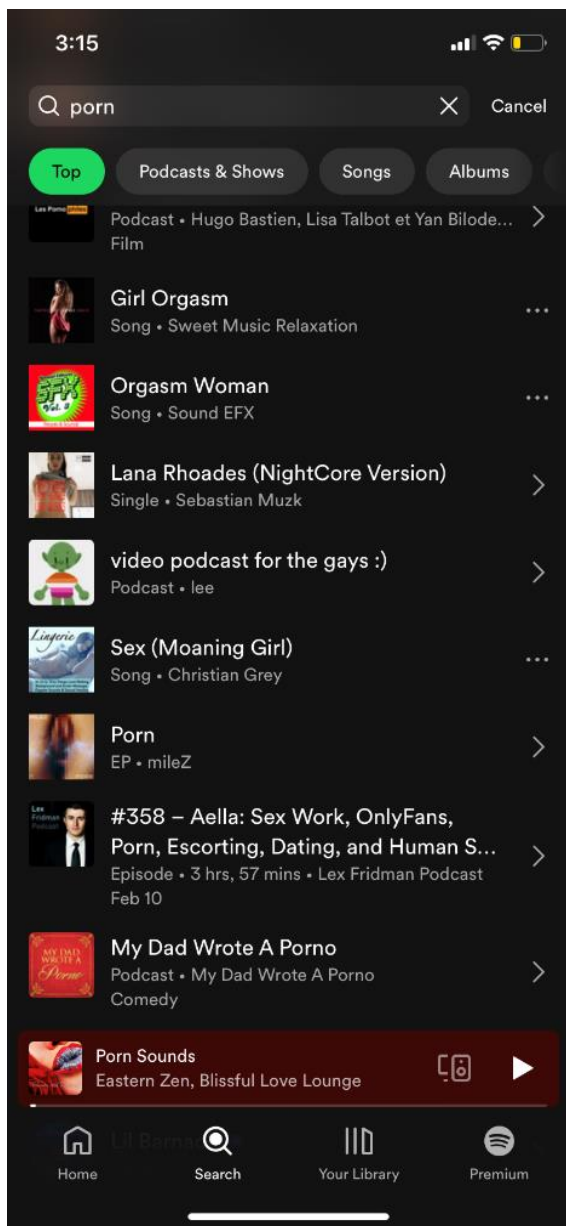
3:15

porn

Cancel

Top

Podcasts & Shows

Songs

Albums

Les Pornos

Podcast • Hugo Bastien, Lisa Talbot et Yan Bilode...
Film

Girl Orgasm
Song • Sweet Music Relaxation

SFX Vol. 2

Orgasm Woman
Song • Sound EFX

Lana Rhoades (NightCore Version)
Single • Sebastian Muzk

video podcast for the gays :)
Podcast • lee

Lingerie

Sex (Moaning Girl)
Song • Christian Grey

Porn
EP • mileZ

Lex Fridman Podcast

#358 – Aella: Sex Work, OnlyFans, Porn, Escorting, Dating, and Human S...
Episode • 3 hrs, 57 mins • Lex Fridman Podcast
Feb 10

MY DAD WROTE A Porno

My Dad Wrote A Porno
Podcast • My Dad Wrote A Porno
Comedy

Porn Sounds
Eastern Zen, Blissful Love Lounge

Lil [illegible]

Home

Search

Your Library

Premium